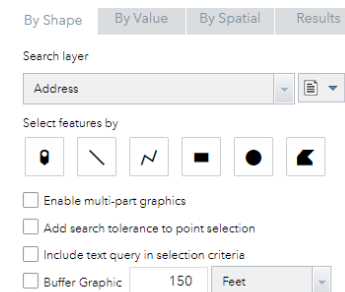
By Shape | By Value | By Spatial | Results

Search layer

Address

Select features by

Enable multi-part graphics

Add search tolerance to point selection

Include text query in selection criteria

Buffer Graphic 150 Feet